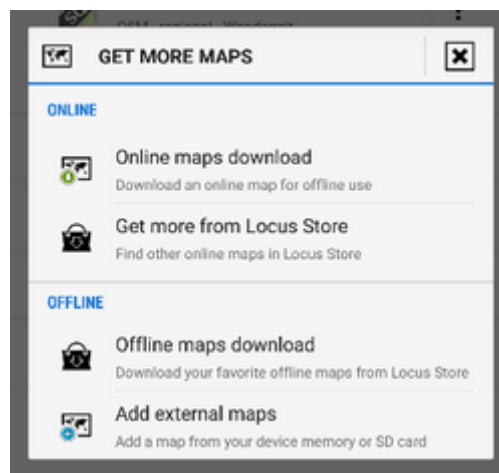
OSM - regional - Wanderreit

GET MORE MAPS

ONLINE

Online maps download
Download an online map for offline use

Get more from Locus Store
Find other online maps in Locus Store

OFFLINE

Offline maps download
Download your favorite offline maps from Locus Store

Add external maps
Add a map from your device memory or SD card